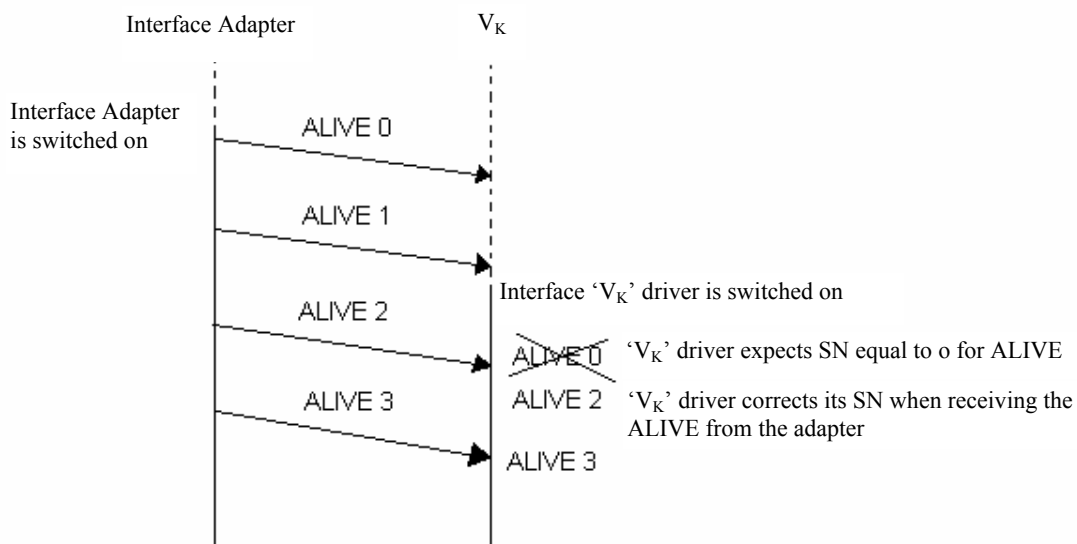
Interface Adapter

$V_K$

Interface Adapter is switched on

ALIVE 0

ALIVE 1

Interface '$V_K$' driver is switched on

ALIVE 2

ALIVE 0

'$V_K$' driver expects SN equal to o for ALIVE

ALIVE 3

ALIVE 2

'$V_K$' driver corrects its SN when receiving the ALIVE from the adapter

ALIVE 3